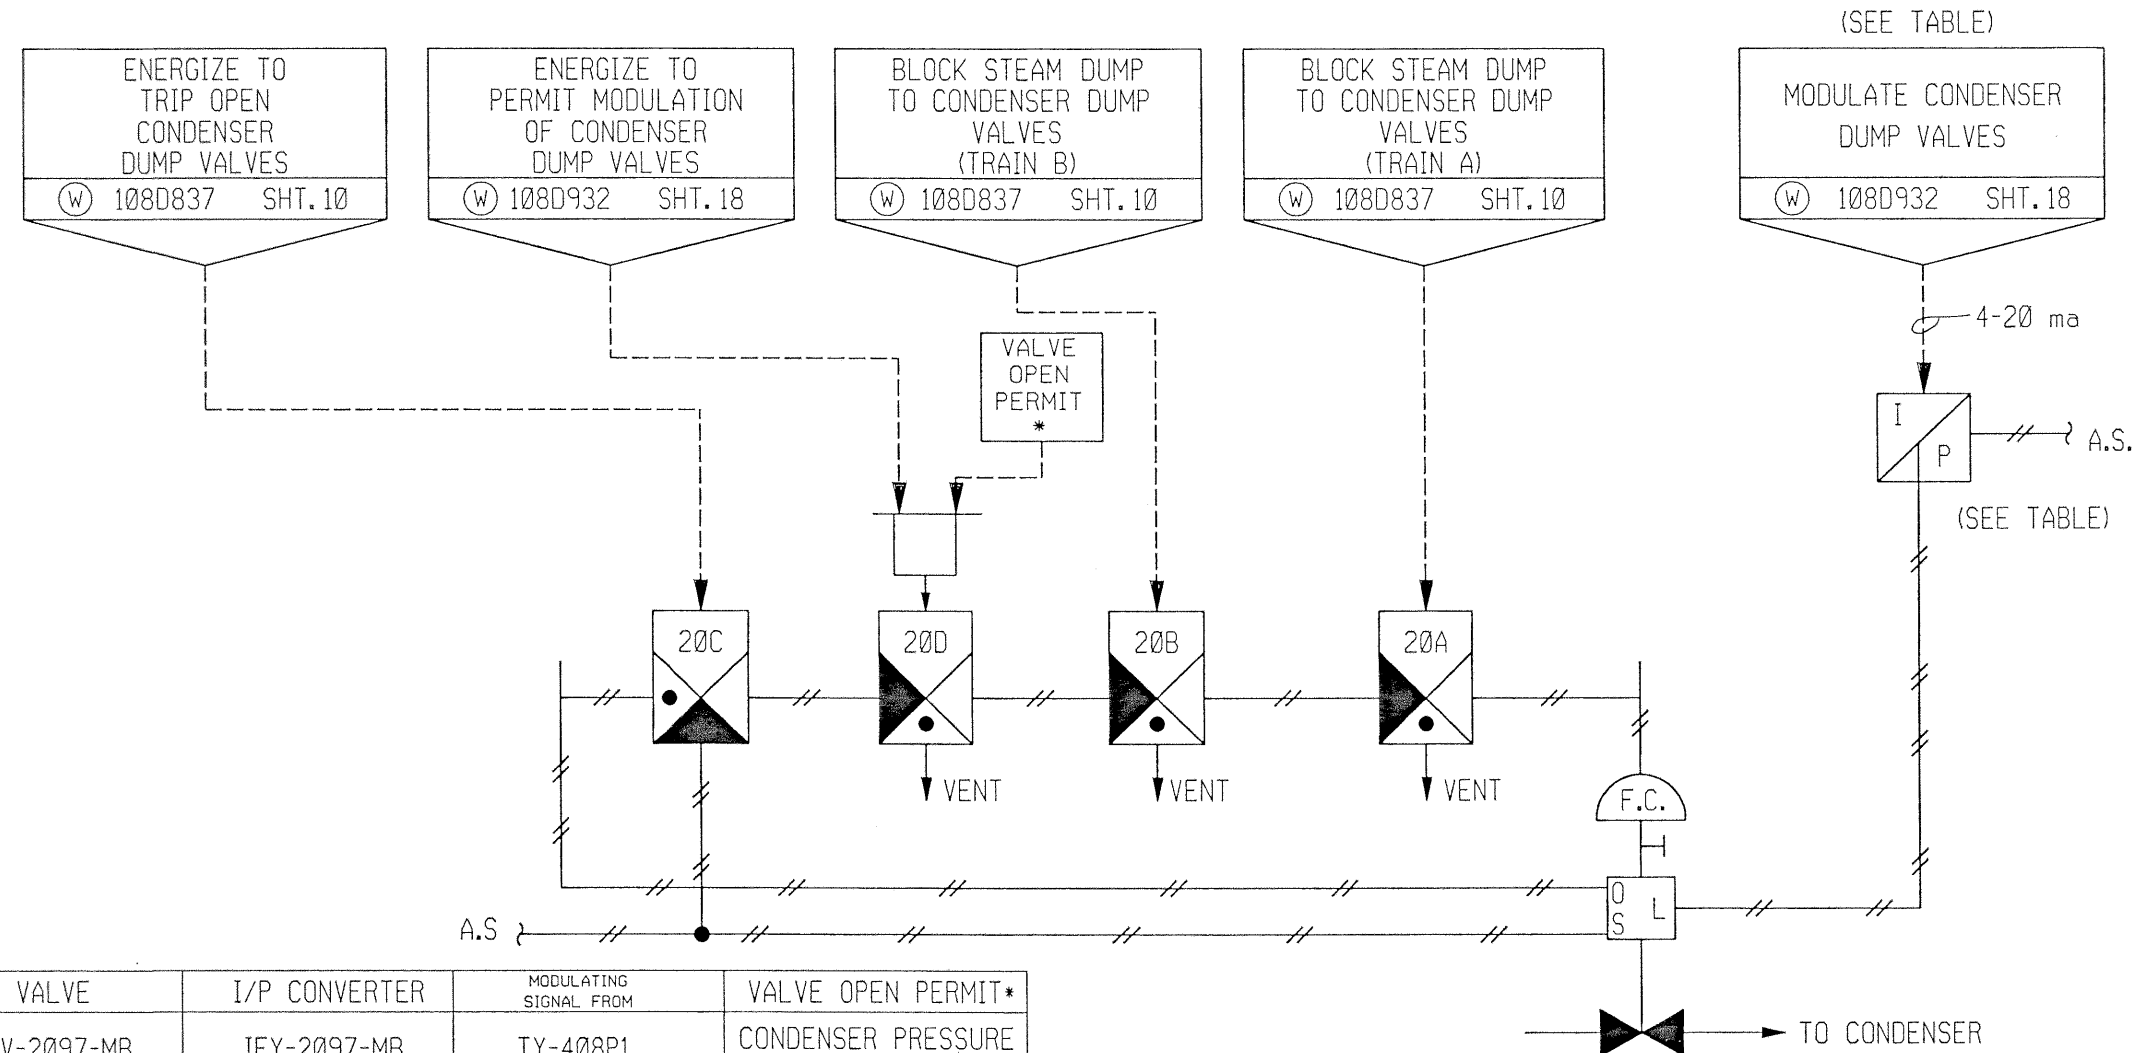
(SEE TABLE)

ENERGIZE TO TRIP OPEN CONDENSER DUMP VALVES
(W) 108D837 SHT. 10

ENERGIZE TO PERMIT MODULATION OF CONDENSER DUMP VALVES
(W) 108D932 SHT. 18

BLOCK STEAM DUMP TO CONDENSER DUMP VALVES (TRAIN B)
(W) 108D837 SHT. 10

BLOCK STEAM DUMP TO CONDENSER DUMP VALVES (TRAIN A)
(W) 108D837 SHT. 10

MODULATE CONDENSER DUMP VALVES
(W) 108D932 SHT. 18

4-20 ma

VALVE OPEN PERMIT *

I
P

A.S.

(SEE TABLE)

20C

20D

20B

20A

VENT

VENT

VENT

F.C.

O
S
L

A.S

TO CONDENSER

| VALVE | I/P CONVERTER | MODULATING SIGNAL FROM | VALVE OPEN PERMIT* |
|---|---|---|---|
| V-2097-MR | IFY-2097-MR | TY-408P1 | CONDENSER PRESSURE |